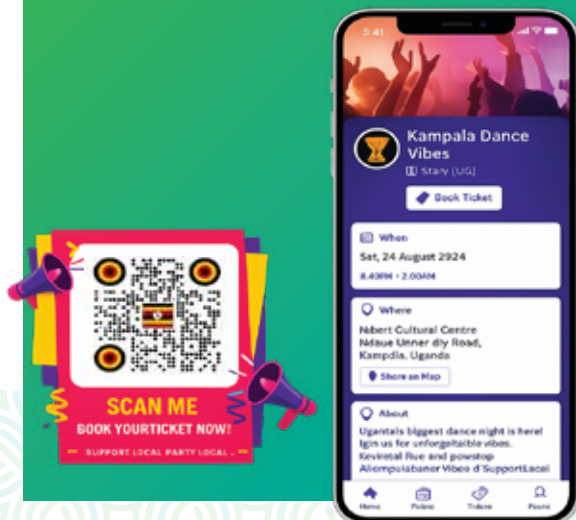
SCAN ME
BOOK YOURTICKET NOW!
SUPPORT LOCAL PARTY LOCAL.

5:41

Kampala Dance Vibes
Stary (UG)

Book Ticket

When
Sat, 24 August 2924
8.40PM - 2.00AM

Where
Nibert Cultural Centre
Ndaue Unner dly Road, Kampdla, Uganda

Show on Map

About
Ugantals biggest dance night is here! Igin us for unforgaltaible vibes. Kevinetal Rue and powstop Alompuiabaner Vibeo d'SupportLocal

Home
Pvtme
Tidene
Pesme